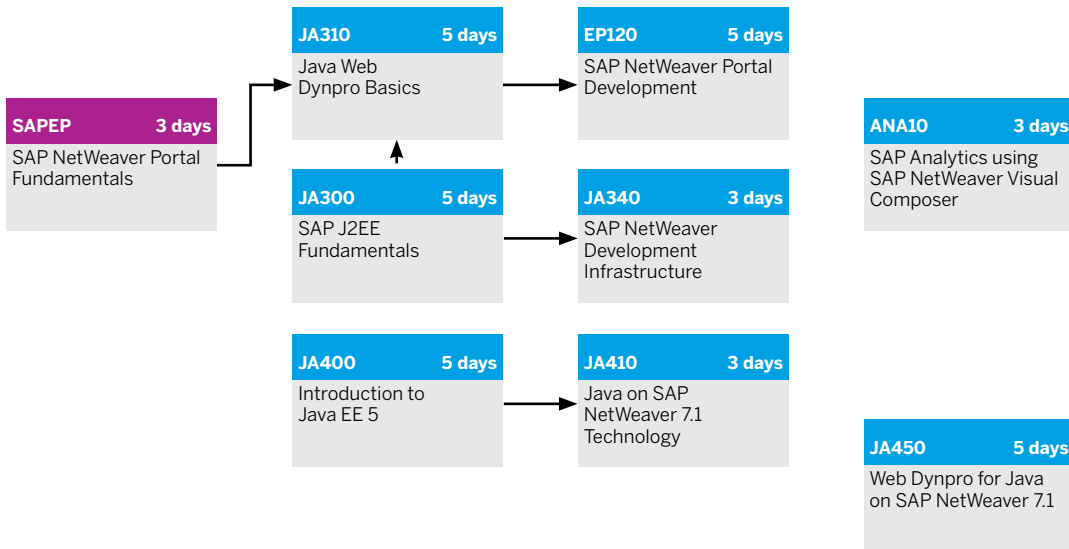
SAPEP 3 days
SAP NetWeaver Portal Fundamentals

JA310 5 days
Java Web Dynpro Basics

JA300 5 days
SAP J2EE Fundamentals

JA400 5 days
Introduction to Java EE 5

EP120 5 days
SAP NetWeaver Portal Development

JA340 3 days
SAP NetWeaver Development Infrastructure

JA410 3 days
Java on SAP NetWeaver 7.1 Technology

ANA10 3 days
SAP Analytics using SAP NetWeaver Visual Composer

JA450 5 days
Web Dynpro for Java on SAP NetWeaver 7.1